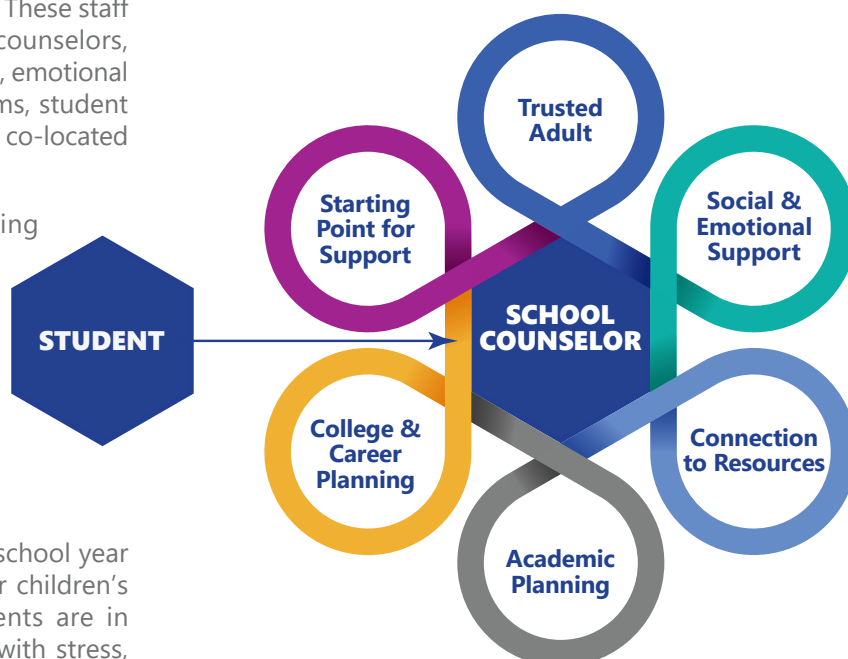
These staff counselors, , emotional ms, student co-located

ing

STUDENT

school year r children's ents are in with stress,

Trusted Adult

Starting Point for Support

Social & Emotional Support

SCHOOL COUNSELOR

College & Career Planning

Connection to Resources

Academic Planning